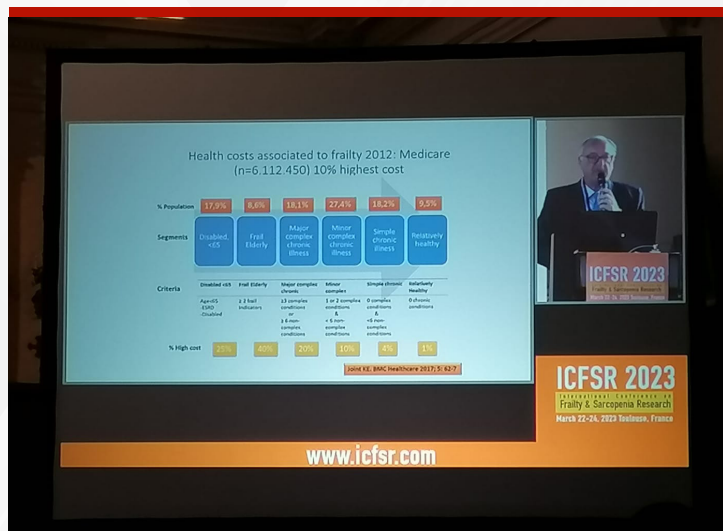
Health costs associated to frailty 2012: Medicare (n=6.112.450) 10% highest cost

% Population 17,9% 8,6% 18,1% 27,4% 18,2% 9,5%

Segments Disabled <65 | Frail Elderly | Major complex chronic illness | Minor complex chronic illness | Simple chronic illness | Relatively healthy

Criteria

| Disabled <65 | Frail Elderly | Major complex chronic | Minor complex | Simple chronic | Relatively Healthy |
|---|---|---|---|---|---|
| Age<65 ESRD Disabled | ≥ 2 frail indicators | ≥3 complex conditions or ≥ 6 non-complex conditions | 1 or 2 complex conditions & < 6 non-complex conditions | 0 complex conditions & <6 non-complex conditions | 0 chronic conditions |

% High cost 25% 40% 20% 10% 4% 1%

Joint KE, BMC Healthcare 2017; 5: 62-7

ICFSR 2023
Frailty & Sarcopenia Research
March 22-24, 2023 Toulouse, France

ICFSR 2023
International Conference on Frailty & Sarcopenia Research
March 22-24, 2023 Toulouse, France

www.icfsr.com